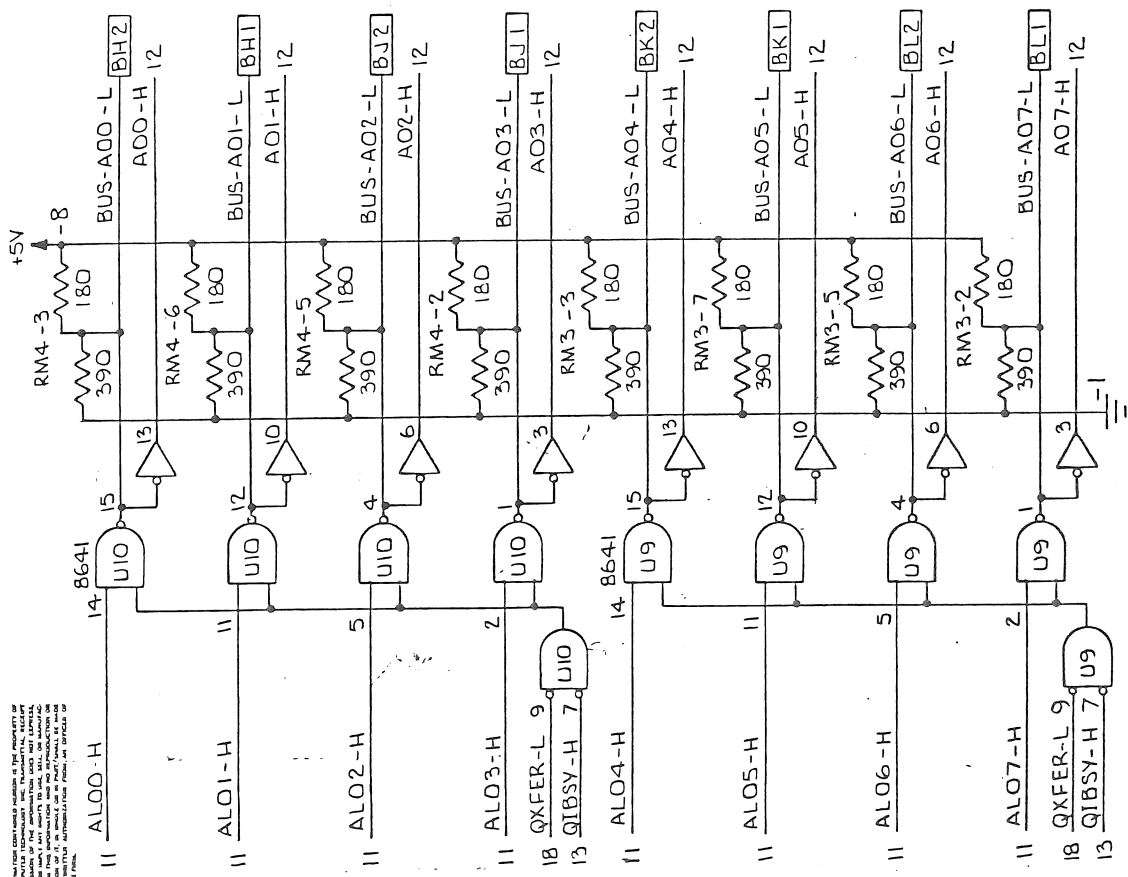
+5V
8
RM4-3 180 390
RM4-6 180 390
RM4-5 180 390
RM4-2 180 390
RM3-3 180 390
RM3-7 180 390
RM3-5 180 390
RM3-2 180 390
1

BUS-A00-L BH2
A00-H 12
BUS-A01-L BH1
A01-H 12
BUS-A02-L BJ2
A02-H 12
BUS-A03-L BJ1
A03-H 12
BUS-A04-L BK2
A04-H 12
BUS-A05-L BK1
A05-H 12
BUS-A06-L BL2
A06-H 12
BUS-A07-L BL1
A07-H 12

13 10 6 3 13 10 6 3
15 12 4 1 15 12 4 1

8641
14 U10
U10
U10
U10
U10
8641
14 U9
U9
U9
U9
U9

11 AL00-H
11 AL01-H
11 AL02-H 5
11 AL03-H 2
18 QXFER-L 9
13 QIBSY-H 7
11 AL04-H
11 AL05-H 11
11 AL06-H 5
11 AL07-H 2
18 QXFER-L 9
13 QIBSY-H 7

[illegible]